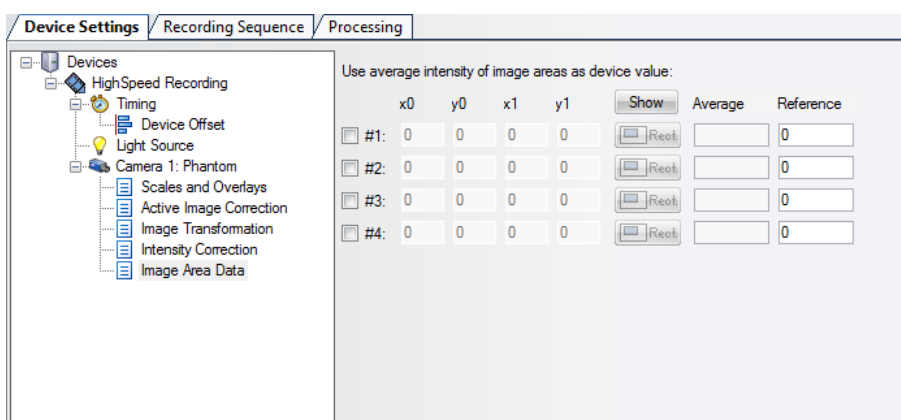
Device Settings | Recording Sequence | Processing

Devices
HighSpeed Recording
Timing
Device Offset
Light Source
Camera 1: Phantom
Scales and Overlays
Active Image Correction
Image Transformation
Intensity Correction
Image Area Data

Use average intensity of image areas as device value:

| | x0 | y0 | x1 | y1 | Show | Average | Reference |
|---|---|---|---|---|---|---|---|
| #1: | 0 | 0 | 0 | 0 | Rect | | 0 |
| #2: | 0 | 0 | 0 | 0 | Rect | | 0 |
| #3: | 0 | 0 | 0 | 0 | Rect | | 0 |
| #4: | 0 | 0 | 0 | 0 | Rect | | 0 |